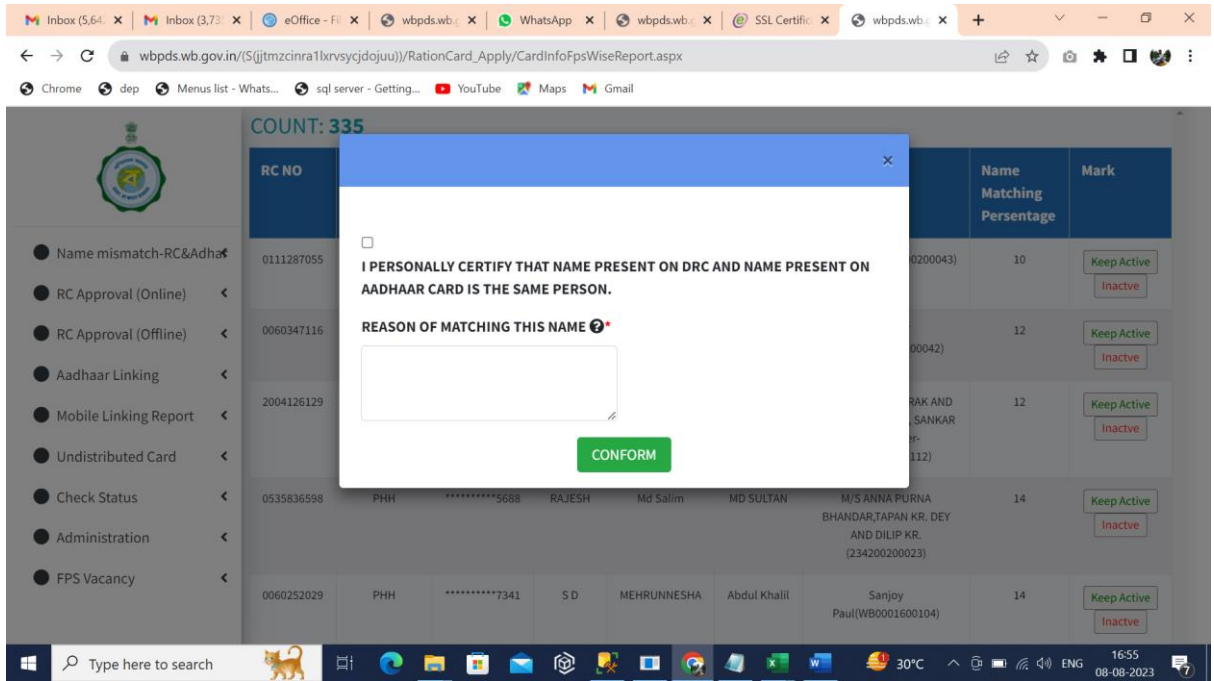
Inbox (5,64 ×  Inbox (3,73 ×  eOffice - Fil ×  wbpds.wb. ×  WhatsApp ×  wbpds.wb. ×  SSL Certific ×  wbpds.wb. ×  +

wbpds.wb.gov.in/(S(jjtmzcinra1lxrvsycjdojuu))/RationCard_Apply/CardInfoFpsWiseReport.aspx

Chrome  dep  Menus list - Whats...  sql server - Getting...  YouTube  Maps  Gmail

COUNT: 335

Name mismatch-RC&Adhar
RC Approval (Online)
RC Approval (Offline)
Aadhaar Linking
Mobile Linking Report
Undistributed Card
Check Status
Administration
FPS Vacancy

| RC NO | | | | | | | Name Matching Persentage | Mark |
|---|---|---|---|---|---|---|---|---|
| 0111287055 | | | | | | 0200043) | 10 | Keep Active Inactve |
| 0060347116 | | | | | | 00042) | 12 | Keep Active Inactve |
| 2004126129 | | | | | | RAK AND , SANKAR er- 112) | 12 | Keep Active Inactve |
| 0535836598 | PHH | **********5688 | RAJESH | Md Salim | MD SULTAN | M/S ANNA PURNA BHANDAR,TAPAN KR. DEY AND DILIP KR. (234200200023) | 14 | Keep Active Inactve |
| 0060252029 | PHH | **********7341 | S D | MEHRUNNESHA | Abdul Khalil | Sanjoy Paul(WB0001600104) | 14 | Keep Active Inactve |

×

I PERSONALLY CERTIFY THAT NAME PRESENT ON DRC AND NAME PRESENT ON AADHAAR CARD IS THE SAME PERSON.

REASON OF MATCHING THIS NAME *

CONFORM

Type here to search  30°C  ENG  16:55 08-08-2023